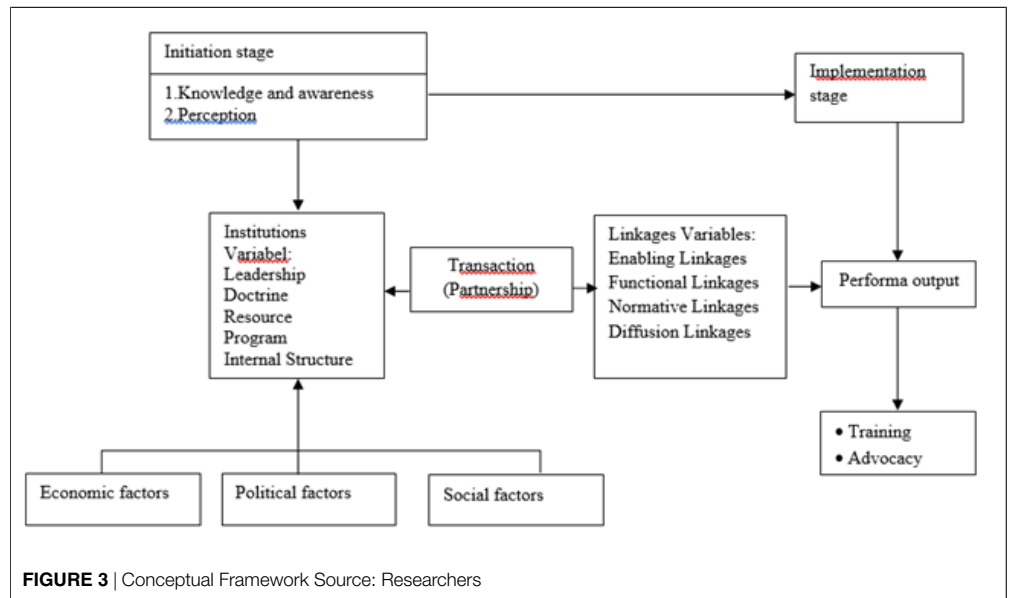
Initiation stage

1.Knowledge and awareness
2.Perception

Implementation stage

Institutions
Variabel:
Leadership
Doctrine
Resource
Program
Internal Structure

Transaction
(Partnership)

Linkages Variables:
Enabling Linkages
Functional Linkages
Normative Linkages
Diffusion Linkages

Performa output

• Training
• Advocacy

Economic factors

Political factors

Social factors

FIGURE 3 | Conceptual Framework Source: Researchers